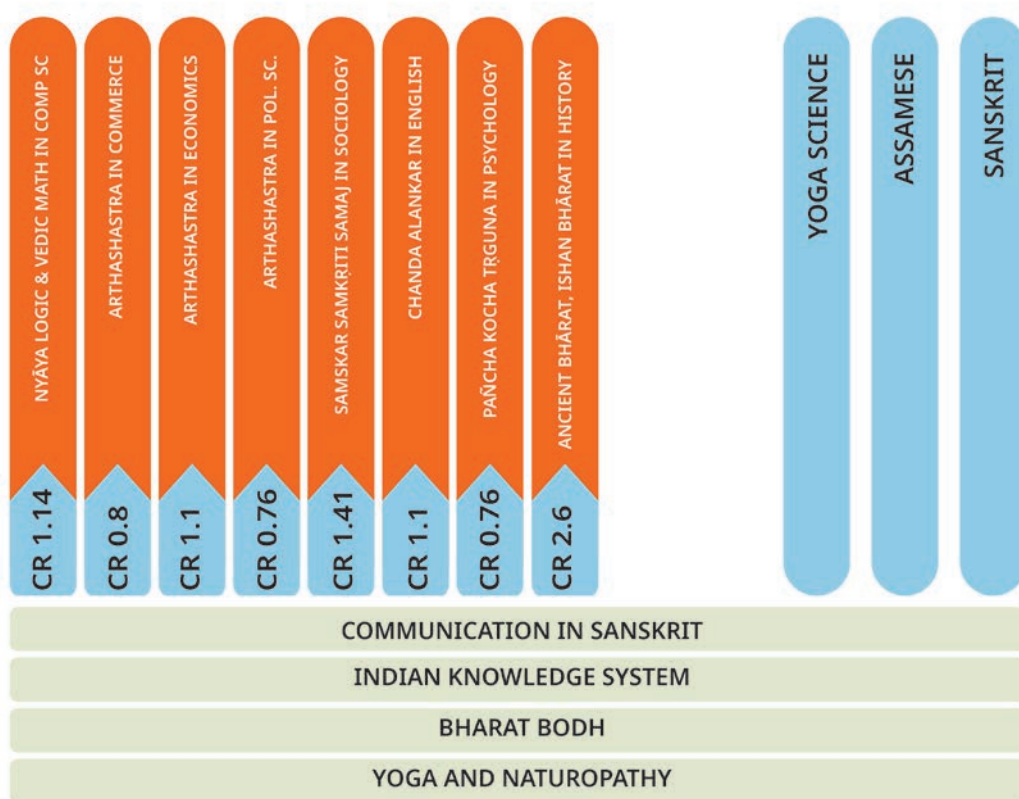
NYĀYA LOGIC & VEDIC MATH IN COMP SC

CR 1.14

ARTHASHASTRA IN COMMERCE

CR 0.8

ARTHASHASTRA IN ECONOMICS

CR 1.1

ARTHASHASTRA IN POL. SC.

CR 0.76

SAMSKAR SAMKṚITI SAMAJ IN SOCIOLOGY

CR 1.41

CHANDA ALANKAR IN ENGLISH

CR 1.1

PAÑCHA KOCHA TṚGUNA IN PSYCHOLOGY

CR 0.76

ANCIENT BHĀRAT, ISHAN BHĀRAT IN HISTORY

CR 2.6

YOGA SCIENCE

ASSAMESE

SANSKRIT

COMMUNICATION IN SANSKRIT

INDIAN KNOWLEDGE SYSTEM

BHARAT BODH

YOGA AND NATUROPATHY